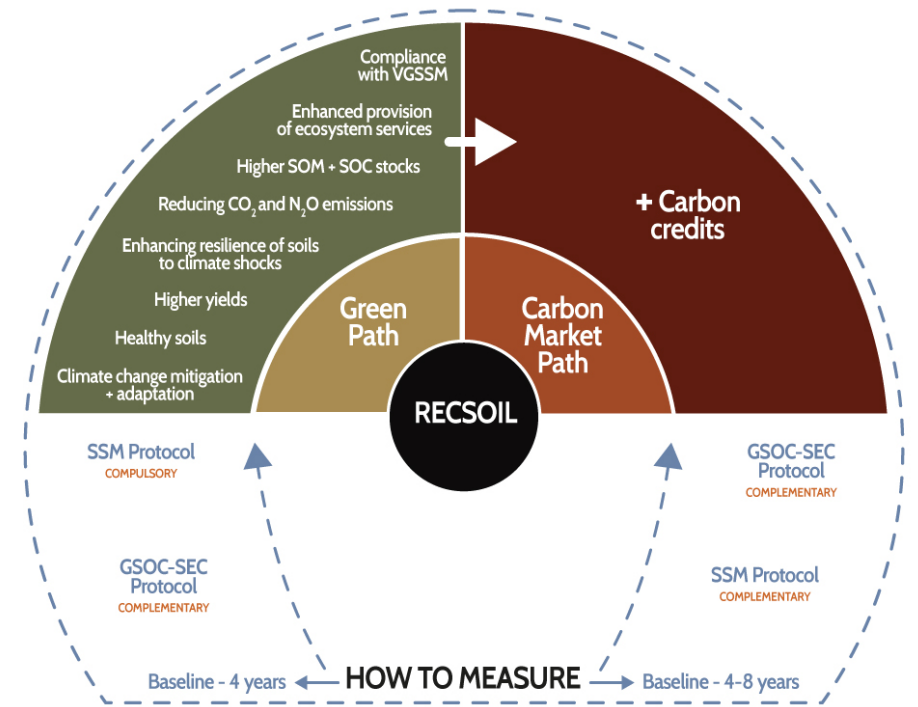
Compliance with VGSSM

Enhanced provision of ecosystem services

Higher SOM + SOC stocks

Reducing $CO_2$ and $N_2O$ emissions

Enhancing resilience of soils to climate shocks

Higher yields

Healthy soils

Climate change mitigation + adaptation

+ Carbon credits

Green Path

Carbon Market Path

RECSOIL

SSM Protocol
COMPULSORY

GSOC-SEC Protocol
COMPLEMENTARY

GSOC-SEC Protocol
COMPLEMENTARY

SSM Protocol
COMPLEMENTARY

Baseline - 4 years

HOW TO MEASURE

Baseline - 4-8 years